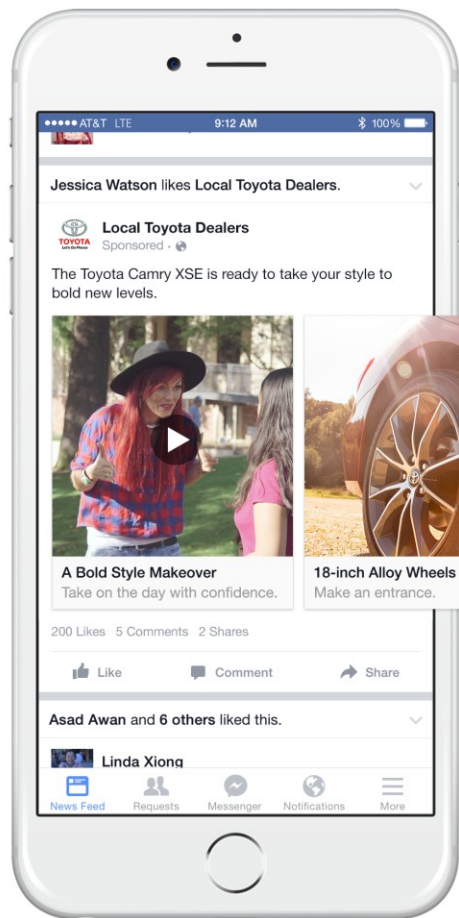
●●●●● AT&T LTE 9:12 AM 100%

Jessica Watson likes Local Toyota Dealers.

TOYOTA
Let's Go Places

Local Toyota Dealers
Sponsored ·

The Toyota Camry XSE is ready to take your style to bold new levels.

A Bold Style Makeover
Take on the day with confidence.

18-inch Alloy Wheels
Make an entrance.

200 Likes 5 Comments 2 Shares

Like Comment Share

Asad Awan and 6 others liked this.

Linda Xiong

News Feed Requests Messenger Notifications More